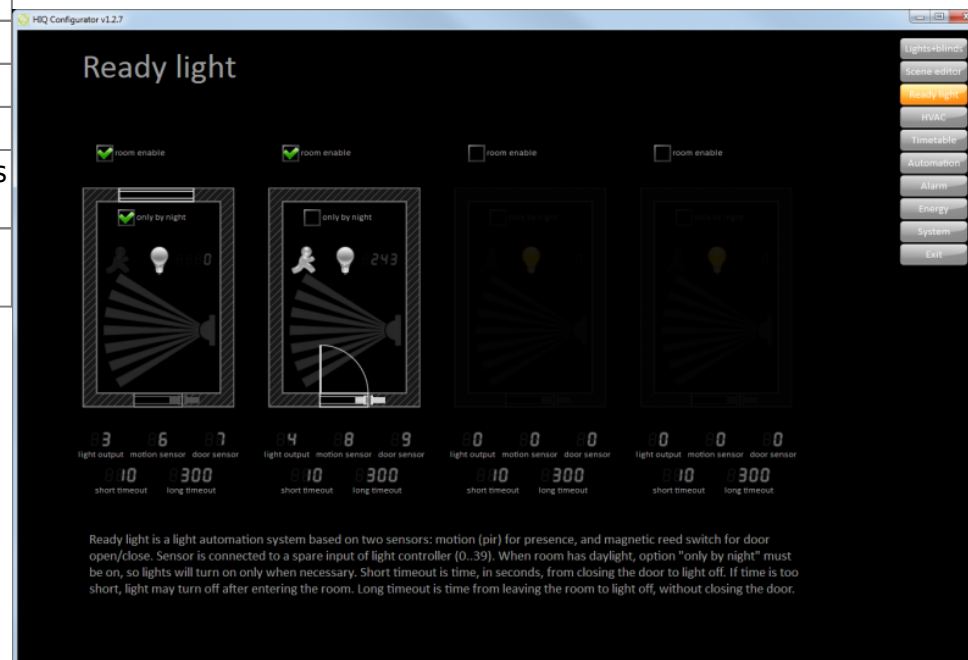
HIQ Configurator v1.2.7

Ready light

Lights+blinds
Scene editor
Ready light
HVAC
Timetable
Automation
Alarm
Energy
System
Exit

room enable
only by night
0
3 light output
6 motion sensor
7 door sensor
10 short timeout
300 long timeout

room enable
only by night
243
4 light output
8 motion sensor
9 door sensor
10 short timeout
300 long timeout

room enable
only by night
0 light output
0 motion sensor
0 door sensor
10 short timeout
300 long timeout

room enable
only by night
0 light output
0 motion sensor
0 door sensor
10 short timeout
300 long timeout

Ready light is a light automation system based on two sensors: motion (pir) for presence, and magnetic reed switch for door open/close. Sensor is connected to a spare input of light controller (0..39). When room has daylight, option "only by night" must be on, so lights will turn on only when necessary. Short timeout is time, in seconds, from closing the door to light off. If time is too short, light may turn off after entering the room. Long timeout is time from leaving the room to light off, without closing the door.